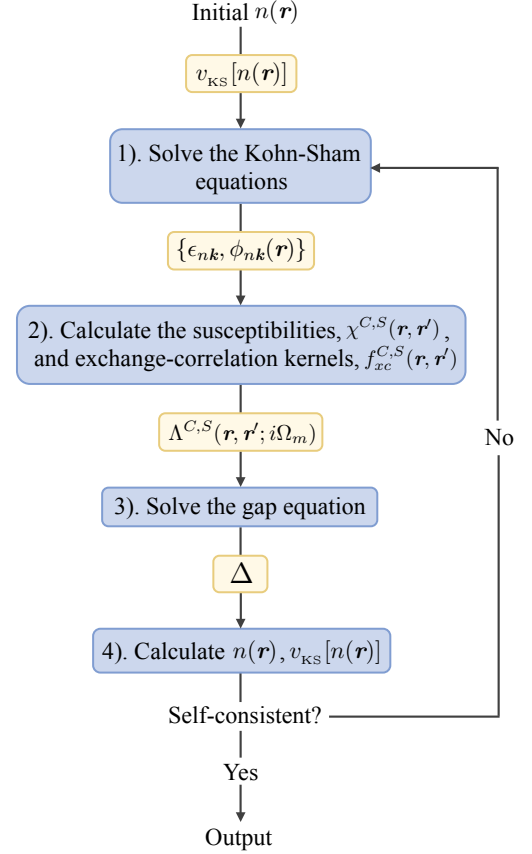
Initial $n(\boldsymbol{r})$

$v_{\mathrm{KS}}[n(\boldsymbol{r})]$

1). Solve the Kohn-Sham equations

$\{\epsilon_{n\boldsymbol{k}}, \phi_{n\boldsymbol{k}}(\boldsymbol{r})\}$

2). Calculate the susceptibilities, $\chi^{C,S}(\boldsymbol{r},\boldsymbol{r'})$, and exchange-correlation kernels, $f_{xc}^{C,S}(\boldsymbol{r},\boldsymbol{r'})$

$\Lambda^{C,S}(\boldsymbol{r},\boldsymbol{r'};i\Omega_m)$

3). Solve the gap equation

$\Delta$

4). Calculate $n(\boldsymbol{r})$, $v_{\mathrm{KS}}[n(\boldsymbol{r})]$

Self-consistent?

No

Yes

Output